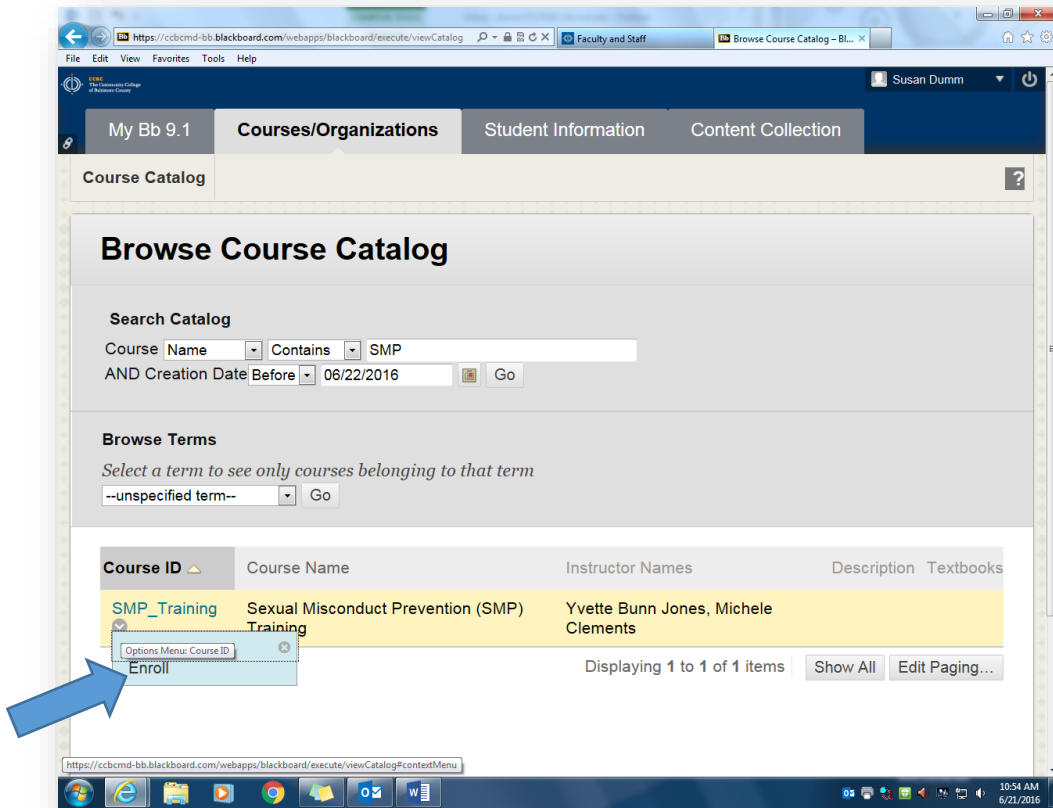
https://ccbcmd-bb.blackboard.com/webapps/blackboard/execute/viewCatalog
Faculty and Staff
Browse Course Catalog – Bl...
File Edit View Favorites Tools Help
CCBC The Community College of Baltimore County
Susan Dumm
My Bb 9.1
Courses/Organizations
Student Information
Content Collection
Course Catalog
?
Browse Course Catalog
Search Catalog
Course Name Contains SMP
AND Creation Date Before 06/22/2016 Go
Browse Terms
Select a term to see only courses belonging to that term
--unspecified term-- Go

| Course ID | Course Name | Instructor Names | Description | Textbooks |
|---|---|---|---|---|
| SMP_Training | Sexual Misconduct Prevention (SMP) Training | Yvette Bunn Jones, Michele Clements | | |

Options Menu: Course ID
Enroll
Displaying 1 to 1 of 1 items Show All Edit Paging...
https://ccbcmd-bb.blackboard.com/webapps/blackboard/execute/viewCatalog#contextMenu
10:54 AM
6/21/2016